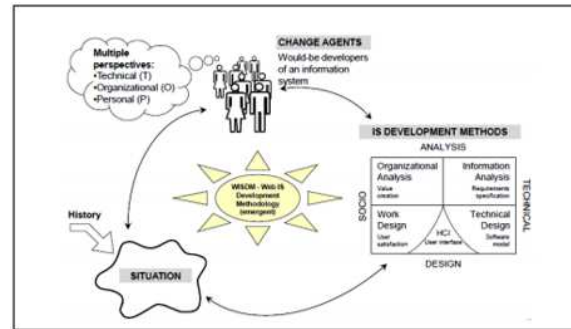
Multiple perspectives:
•Technical (T)
•Organizational (O)
•Personal (P)

CHANGE AGENTS
Would-be developers of an information system

IS DEVELOPMENT METHODS
ANALYSIS

Organizational Analysis
Value creation

Information Analysis
Requirements specification

SOCIO

TECHNICAL

Work Design
User satisfaction

HCI
User interface

Technical Design
Software model

DESIGN

WISDM - Web IS Development Methodology (emergent)

History

SITUATION